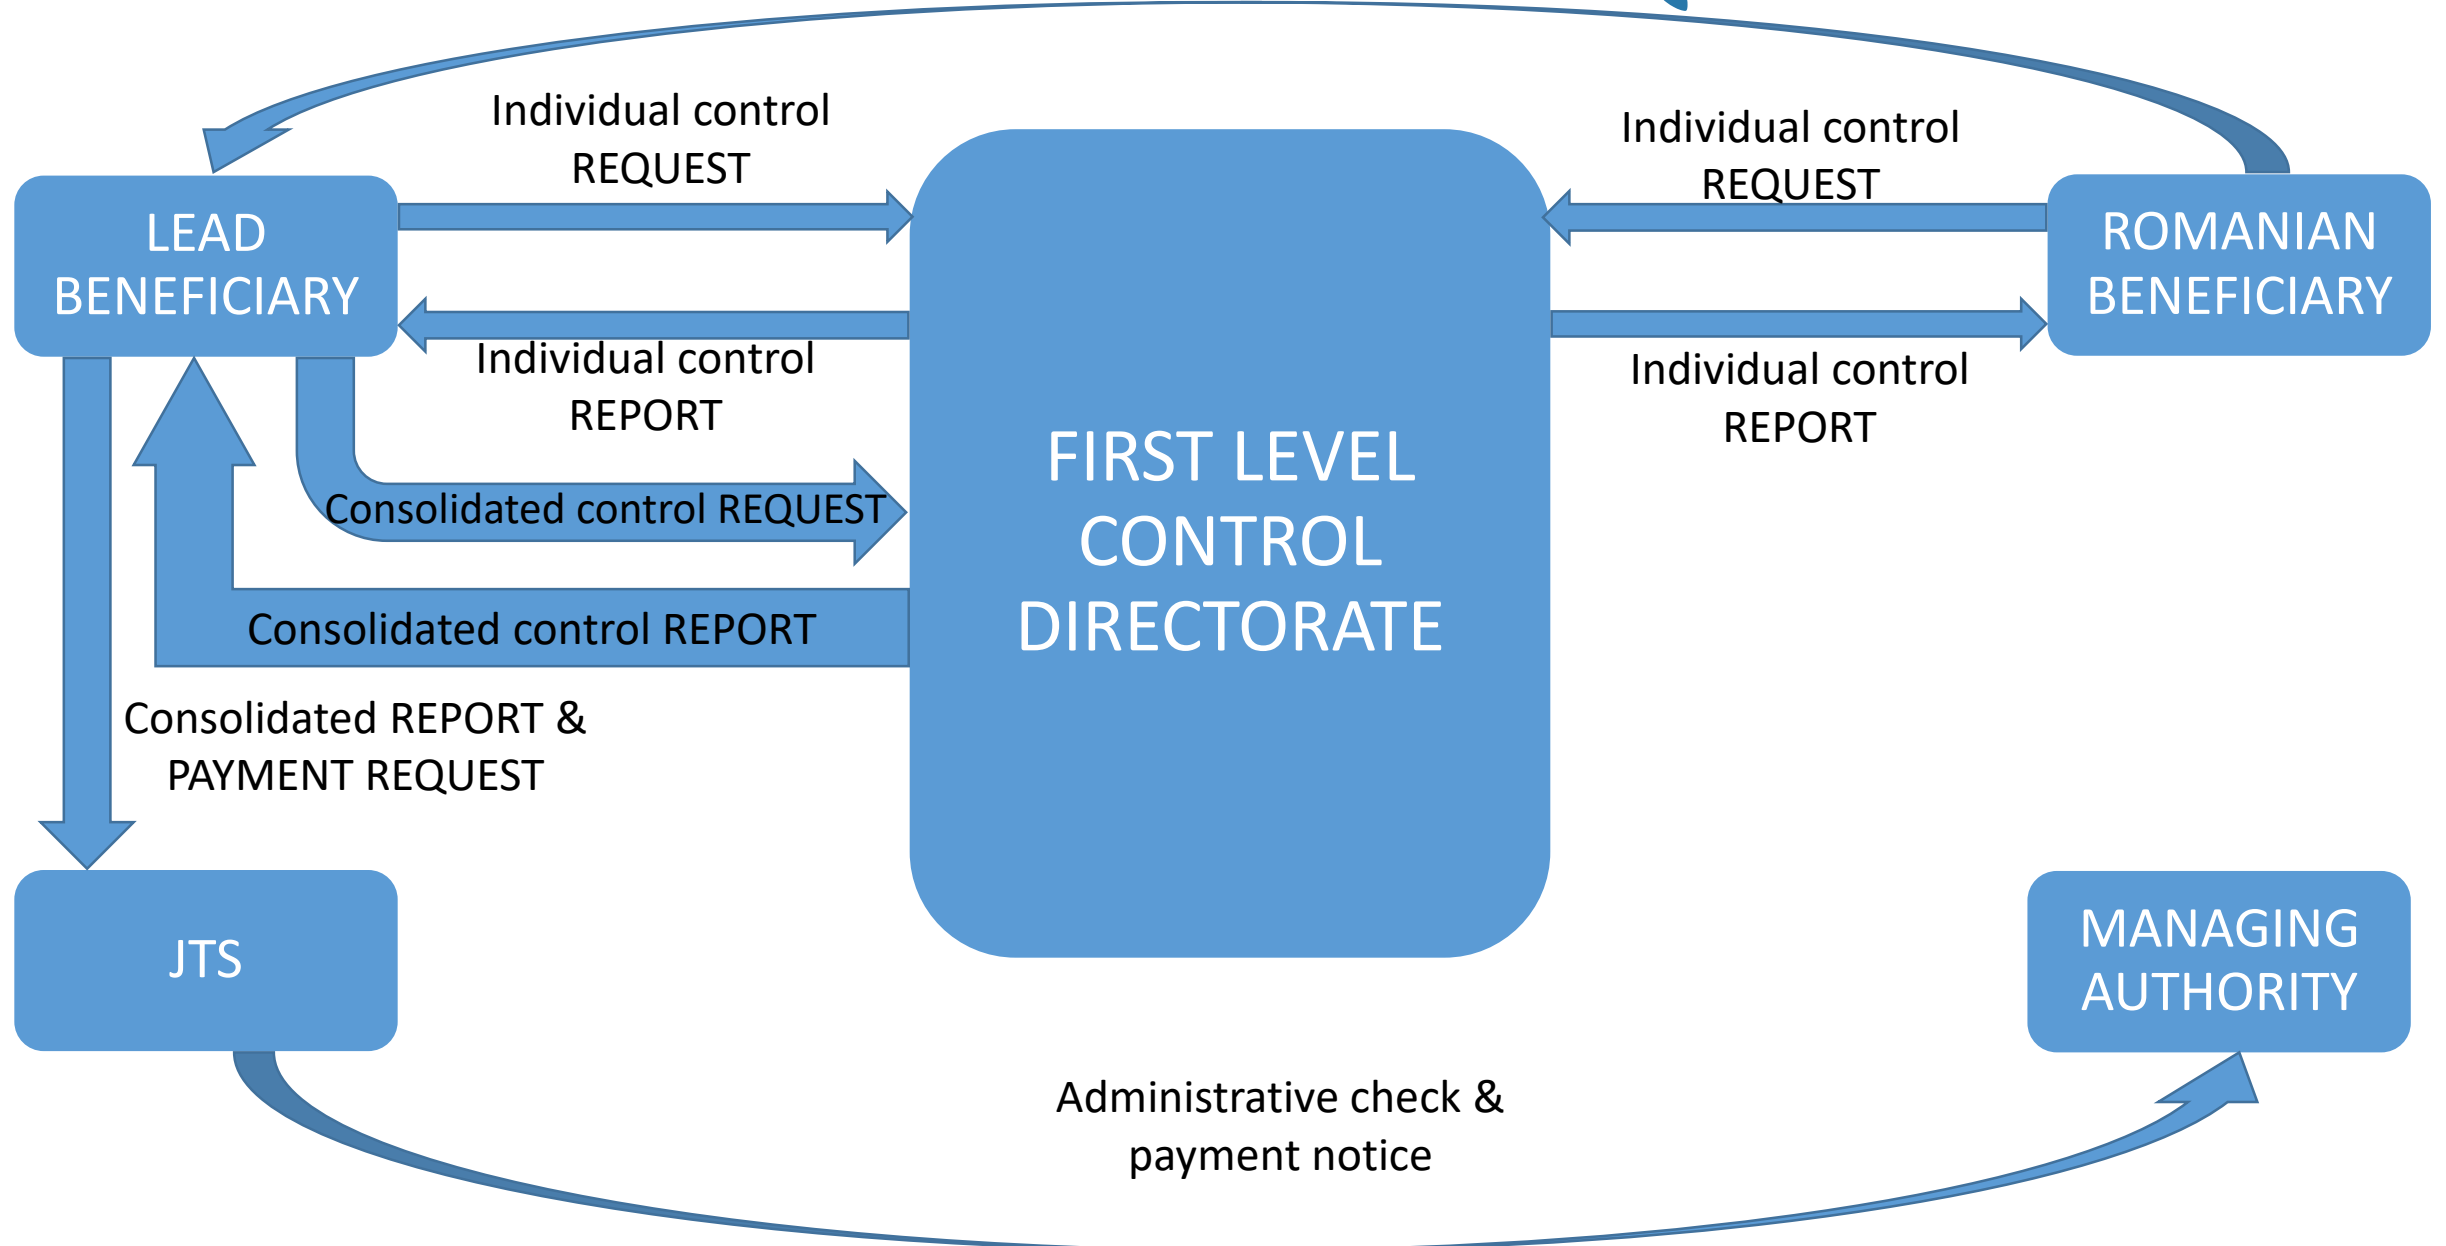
LEAD BENEFICIARY

Individual control REQUEST

Individual control REPORT

Consolidated control REQUEST

Consolidated control REPORT

Consolidated REPORT & PAYMENT REQUEST

FIRST LEVEL CONTROL DIRECTORATE

Individual control REQUEST

ROMANIAN BENEFICIARY

Individual control REPORT

JTS

MANAGING AUTHORITY

Administrative check & payment notice